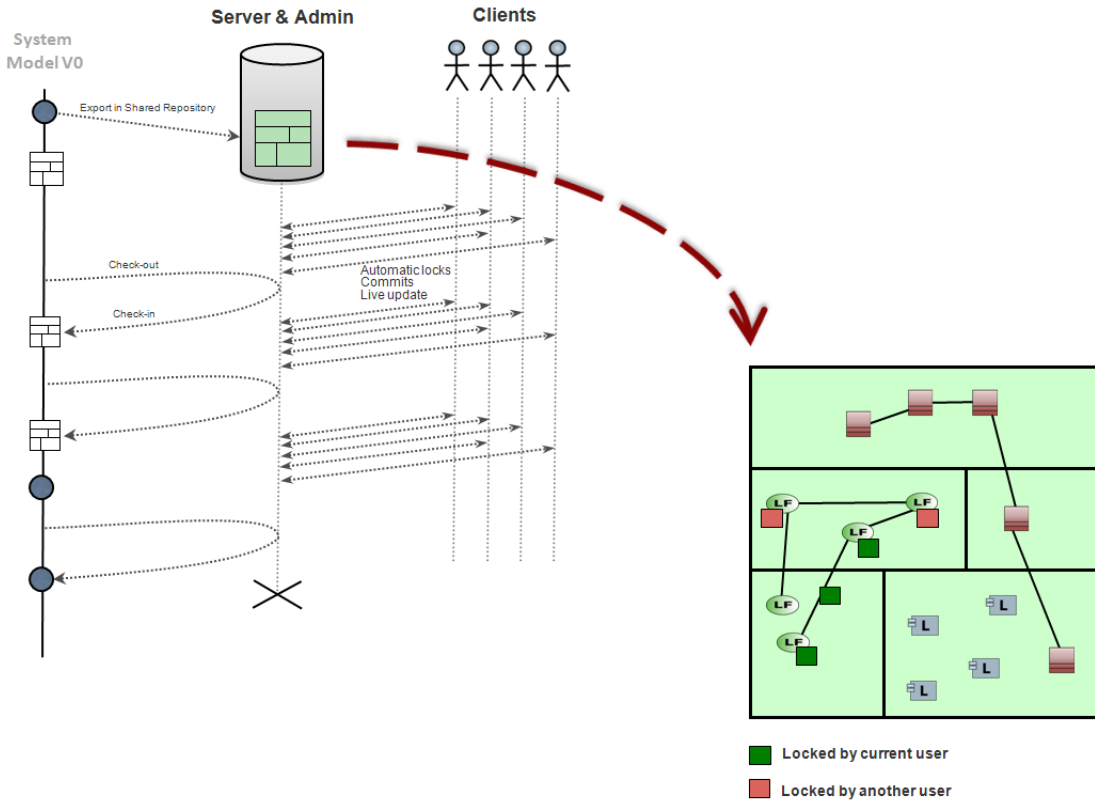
System Model V0

Server & Admin

Clients

Export in Shared Repository

Check-out

Check-in

Automatic locks
Commits
Live update

LF
LF
LF
LF
LF

L
L
L
L

Locked by current user

Locked by another user